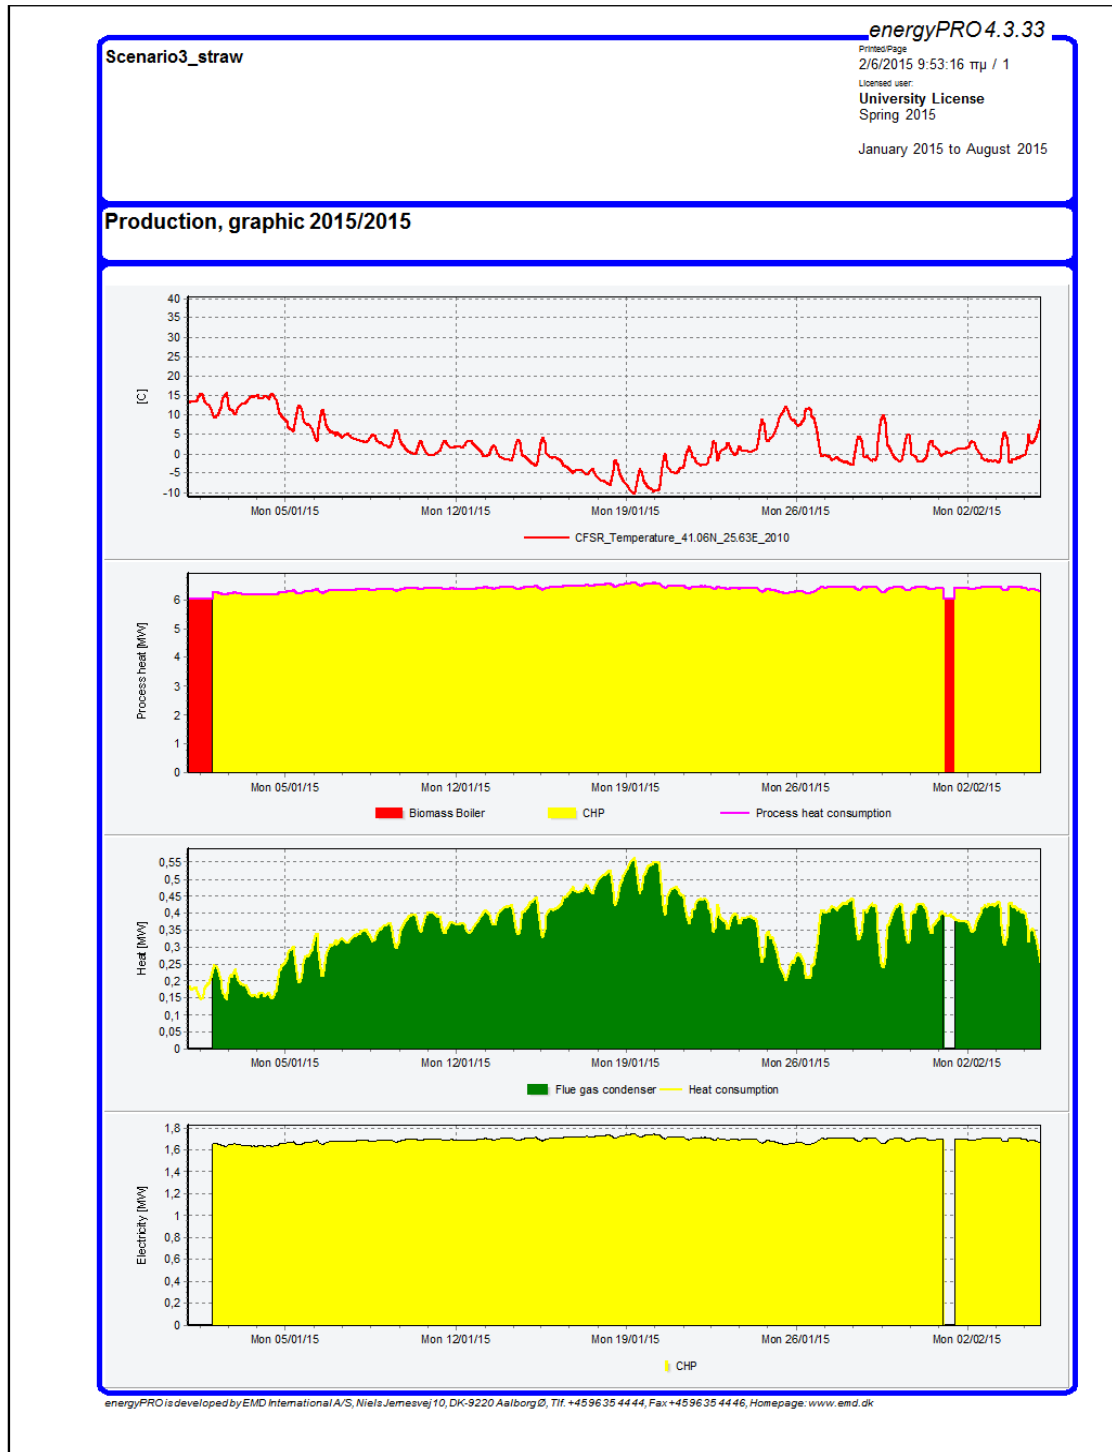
energyPRO 4.3.33

Scenario3_straw

Printed/Page
2/6/2015 9:53:16 πμ / 1

Licensed user:
University License
Spring 2015

January 2015 to August 2015

Production, graphic 2015/2015

40
35
30
25
20
15
10
5
0
-5
-10
[C]

Mon 05/01/15 Mon 12/01/15 Mon 19/01/15 Mon 26/01/15 Mon 02/02/15

CFSR_Temperature_41.06N_25.63E_2010

6
5
4
3
2
1
0
Process heat [MW]

Mon 05/01/15 Mon 12/01/15 Mon 19/01/15 Mon 26/01/15 Mon 02/02/15

Biomass Boiler CHP Process heat consumption

0,55
0,5
0,45
0,4
0,35
0,3
0,25
0,2
0,15
0,1
0,05
0
Heat [MW]

Mon 05/01/15 Mon 12/01/15 Mon 19/01/15 Mon 26/01/15 Mon 02/02/15

Flue gas condenser Heat consumption

1,8
1,6
1,4
1,2
1
0,8
0,6
0,4
0,2
0
Electricity [MW]

Mon 05/01/15 Mon 12/01/15 Mon 19/01/15 Mon 26/01/15 Mon 02/02/15

CHP

energyPRO is developed by EMD International A/S, Niels Jernesvej 10, DK-9220 Aalborg Ø, Tlf. +45 96 35 44 44, Fax +45 96 35 44 46, Homepage: www.emd.dk